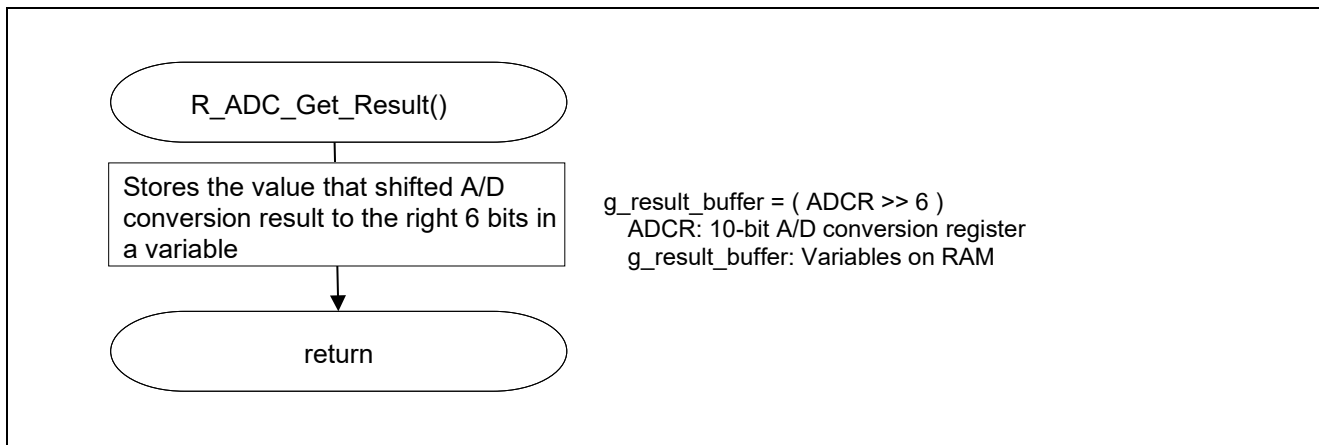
R_ADC_Get_Result()

Stores the value that shifted A/D conversion result to the right 6 bits in a variable

g_result_buffer = ( ADCR >> 6 )
ADCR: 10-bit A/D conversion register
g_result_buffer: Variables on RAM

return